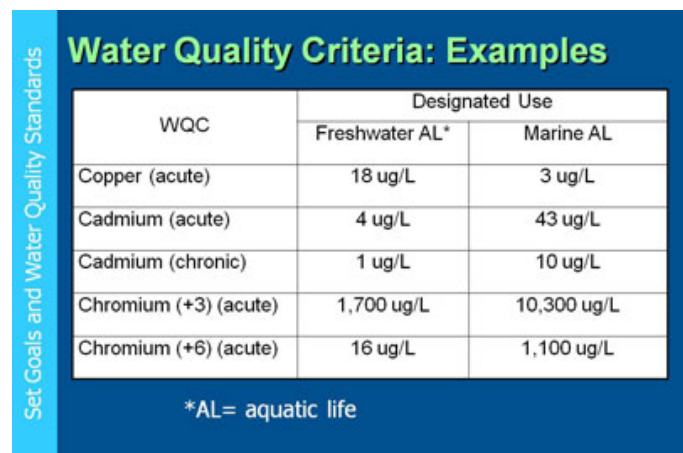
Set Goals and Water Quality Standards

Water Quality Criteria: Examples

| WQC | Designated Use: Freshwater AL* | Designated Use: Marine AL |
|---|---|---|
| Copper (acute) | 18 ug/L | 3 ug/L |
| Cadmium (acute) | 4 ug/L | 43 ug/L |
| Cadmium (chronic) | 1 ug/L | 10 ug/L |
| Chromium (+3) (acute) | 1,700 ug/L | 10,300 ug/L |
| Chromium (+6) (acute) | 16 ug/L | 1,100 ug/L |

*AL= aquatic life